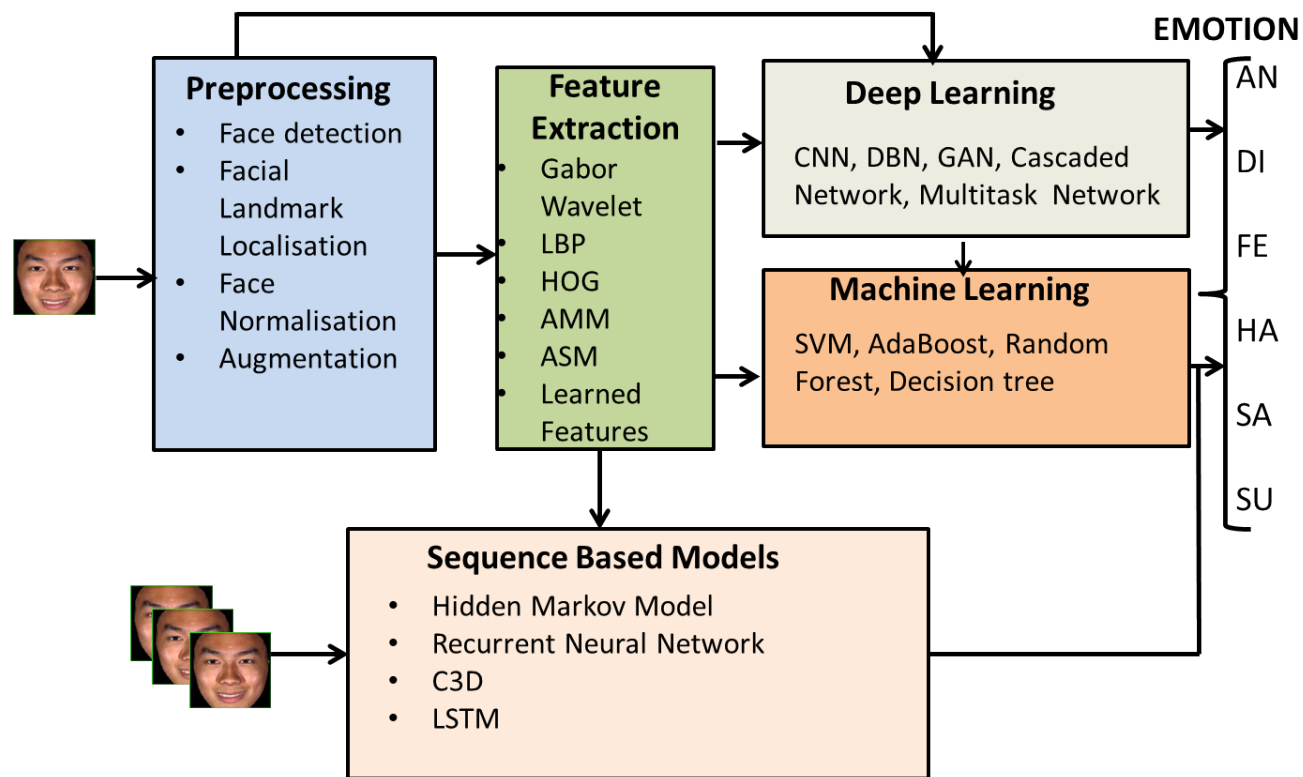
Preprocessing
- Face detection
- Facial Landmark Localisation
- Face Normalisation
- Augmentation

Feature Extraction
- Gabor Wavelet
- LBP
- HOG
- AMM
- ASM
- Learned Features

Deep Learning
CNN, DBN, GAN, Cascaded Network, Multitask Network

Machine Learning
SVM, AdaBoost, Random Forest, Decision tree

EMOTION
AN
DI
FE
HA
SA
SU

Sequence Based Models
- Hidden Markov Model
- Recurrent Neural Network
- C3D
- LSTM